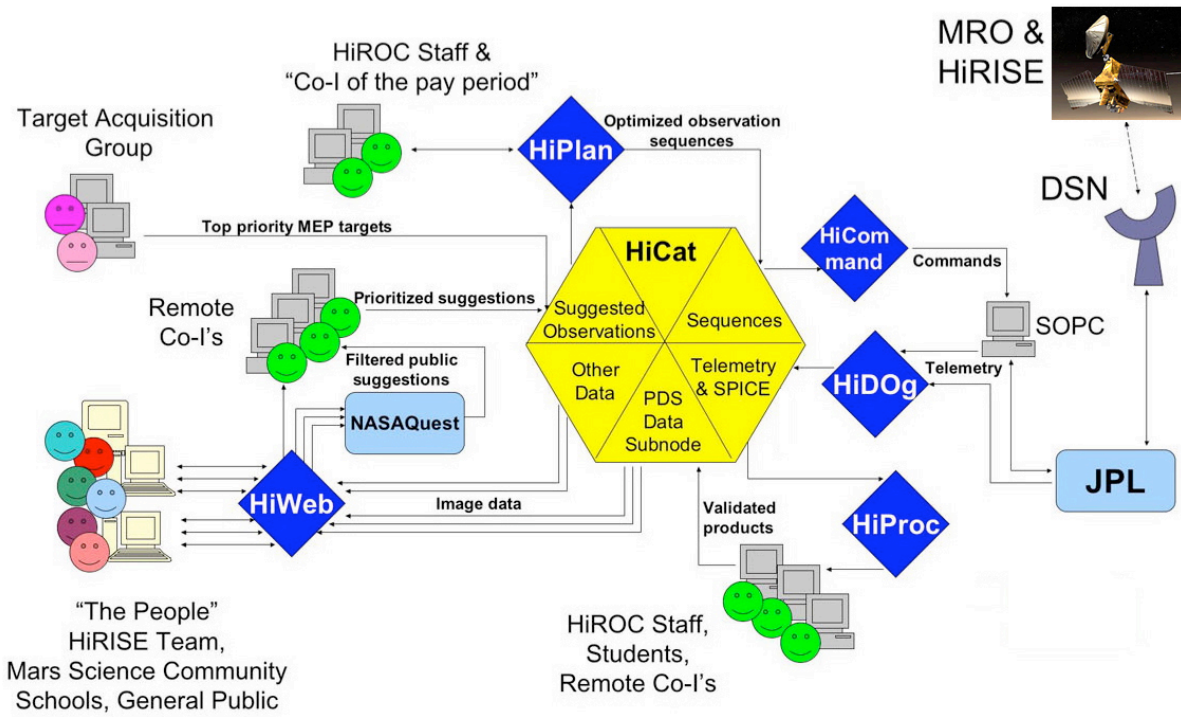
HiROC Staff & "Co-I of the pay period"

MRO & HiRISE

Target Acquisition Group

HiPlan

Optimized observation sequences

DSN

Top priority MEP targets

HiCat

HiCommand

Commands

Remote Co-I's

Prioritized suggestions

Suggested Observations

Sequences

SOPC

Filtered public suggestions

Other Data

Telemetry & SPICE

HiDOg

Telemetry

NASAQuest

PDS Data Subnode

HiWeb

Image data

JPL

Validated products

HiProc

"The People" HiRISE Team, Mars Science Community Schools, General Public

HiROC Staff, Students, Remote Co-I's